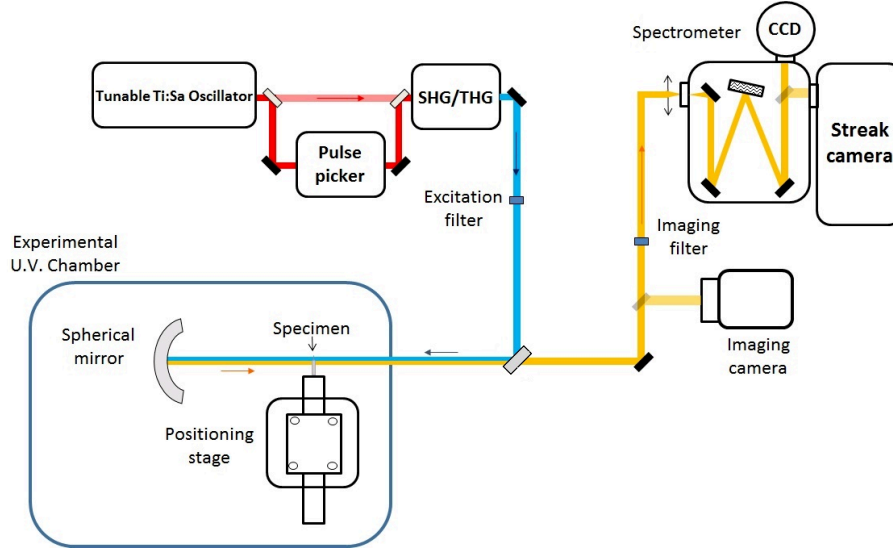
Tunable Ti:Sa Oscillator

SHG/THG

Pulse picker

Spectrometer

CCD

Streak camera

Excitation filter

Imaging filter

Experimental U.V. Chamber

Spherical mirror

Specimen

Positioning stage

Imaging camera